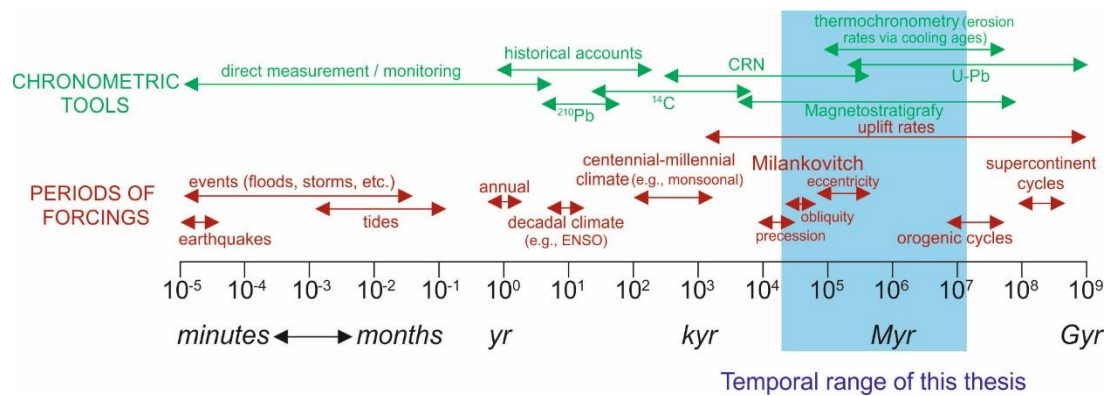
CHRONOMETRIC TOOLS

direct measurement / monitoring

historical accounts

$^{210}$Pb

$^{14}$C

CRN

thermochronometry (erosion rates via cooling ages)

U-Pb

Magnetostratigrafy

uplift rates

PERIODS OF FORCINGS

events (floods, storms, etc.)

earthquakes

tides

annual

decadal climate (e.g., ENSO)

centennial-millennial climate (e.g., monsoonal)

Milankovitch

precession

obliquity

eccentricity

orogenic cycles

supercontinent cycles

$10^{-5}$ $10^{-4}$ $10^{-3}$ $10^{-2}$ $10^{-1}$ $10^{0}$ $10^{1}$ $10^{2}$ $10^{3}$ $10^{4}$ $10^{5}$ $10^{6}$ $10^{7}$ $10^{8}$ $10^{9}$

minutes months yr kyr Myr Gyr

Temporal range of this thesis